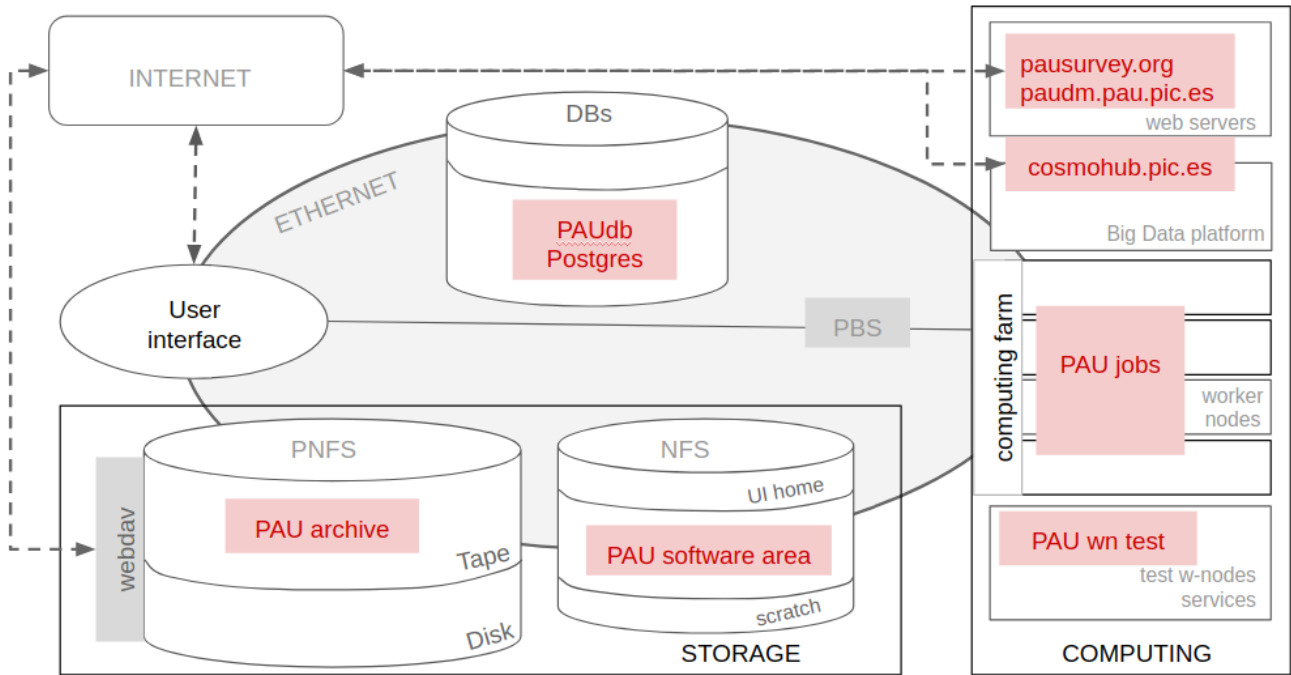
INTERNET

DBs

PAUdb
Postgres

ETHERNET

User interface

PBS

pausurvey.org
paudm.pau.pic.es
web servers

cosmohub.pic.es
Big Data platform

computing farm

PAU jobs

worker nodes

PAU wn test
test w-nodes services

COMPUTING

webdav

PNFS

PAU archive

Tape

Disk

NFS

UI home

PAU software area

scratch

STORAGE